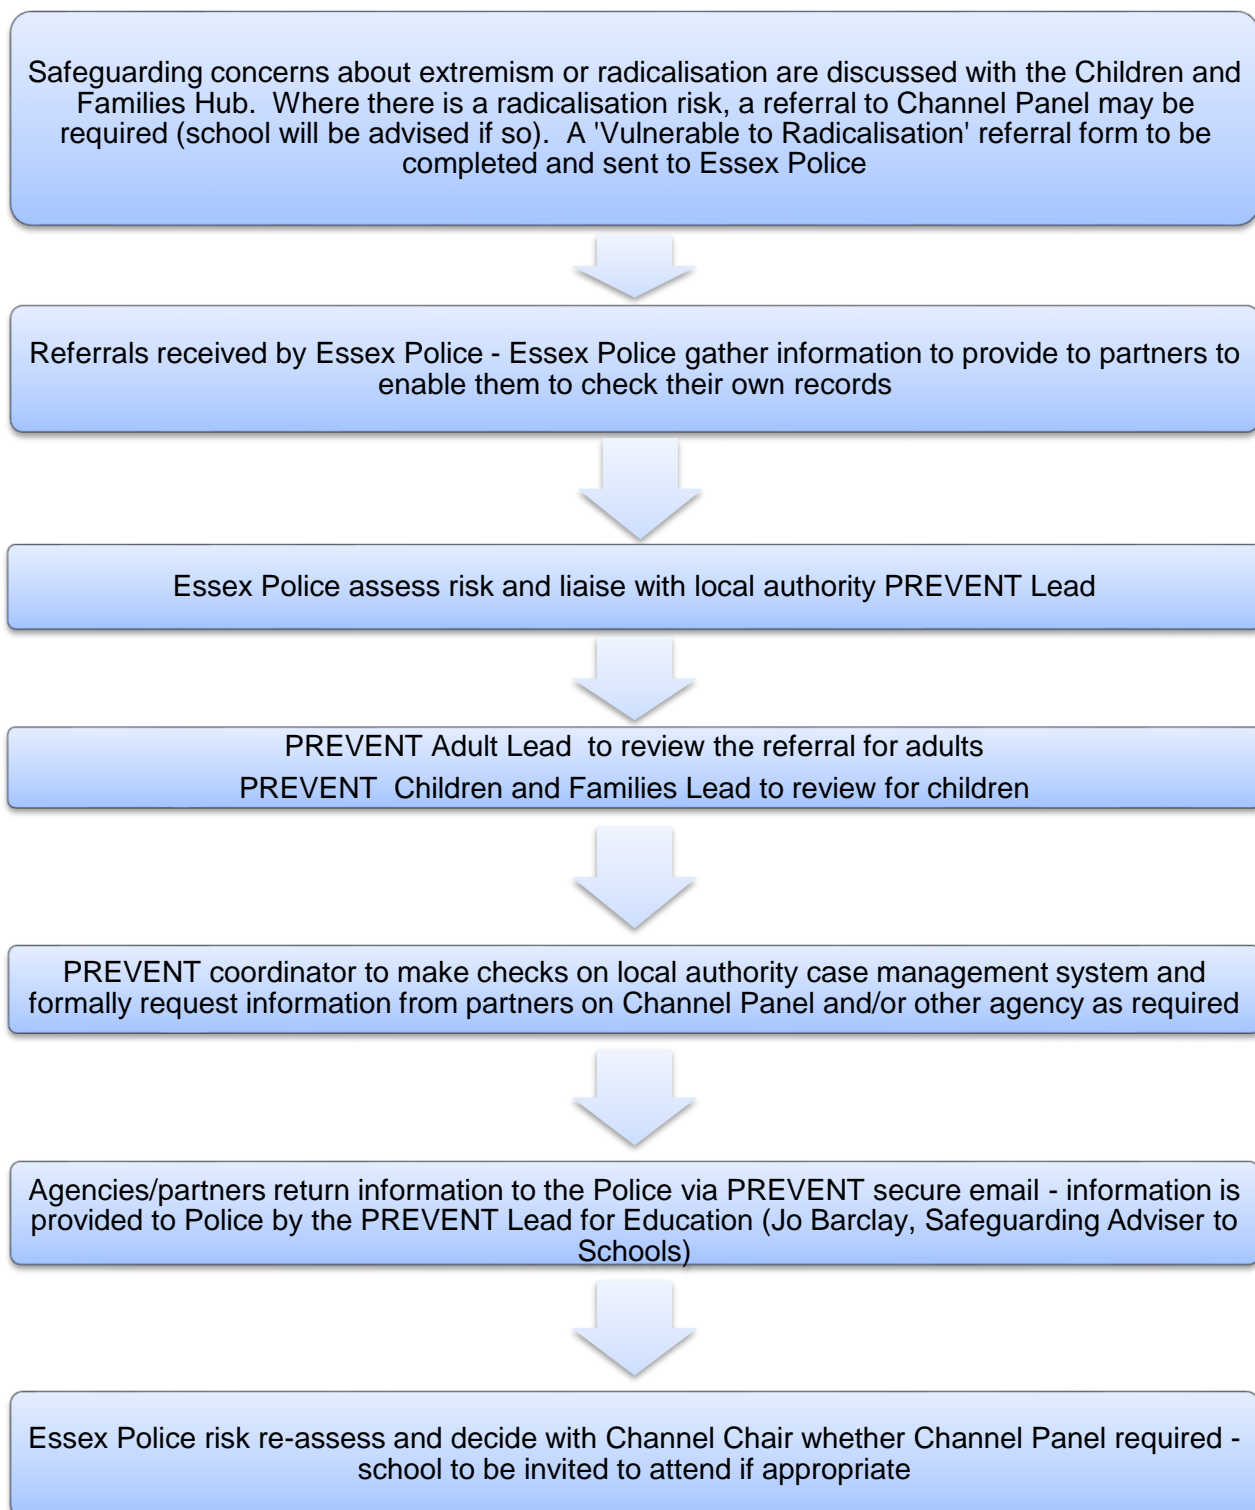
Safeguarding concerns about extremism or radicalisation are discussed with the Children and Families Hub. Where there is a radicalisation risk, a referral to Channel Panel may be required (school will be advised if so). A 'Vulnerable to Radicalisation' referral form to be completed and sent to Essex Police

Referrals received by Essex Police - Essex Police gather information to provide to partners to enable them to check their own records

Essex Police assess risk and liaise with local authority PREVENT Lead

PREVENT Adult Lead to review the referral for adults

PREVENT Children and Families Lead to review for children

PREVENT coordinator to make checks on local authority case management system and formally request information from partners on Channel Panel and/or other agency as required

Agencies/partners return information to the Police via PREVENT secure email - information is provided to Police by the PREVENT Lead for Education (Jo Barclay, Safeguarding Adviser to Schools)

Essex Police risk re-assess and decide with Channel Chair whether Channel Panel required - school to be invited to attend if appropriate